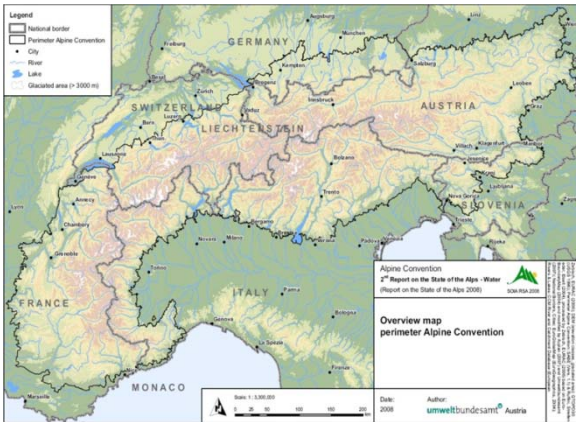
Legend
National border
Perimeter Alpine Convention
City
River
Lake
Glaciated area (> 3.000 m)

GERMANY
Augsburg
Freiburg
München
Basel
Kempten
Salzburg
Bregenz
SWITZERLAND
Vaduz
Innsbruck
AUSTRIA
Leoben
Bern
Luzern
LIECHTENSTEIN
Graz
Chur
Villach
Klagenfurt
Lausanne
Maribor
Jesenice
Bolzano
Ljubljana
Genève
SLOVENIA
Nova Gorica
Annecy
Trento
Trieste
Chambéry
Bergamo
Novara
Milano
Padova
Grenoble
Torino
Venezia
ITALY
Parma
FRANCE
Bologna
Genova
La Spezia
MONACO
Marseille

Alpine Convention
2nd Report on the State of the Alps - Water
(Report on the State of the Alps 2008)
SOIA-RSA 2008

Overview map
perimeter Alpine Convention

Scale 1 : 3,000,000
0 50 100 150 200 km

Date:
2008
Author:
umweltbundesamt Austria

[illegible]